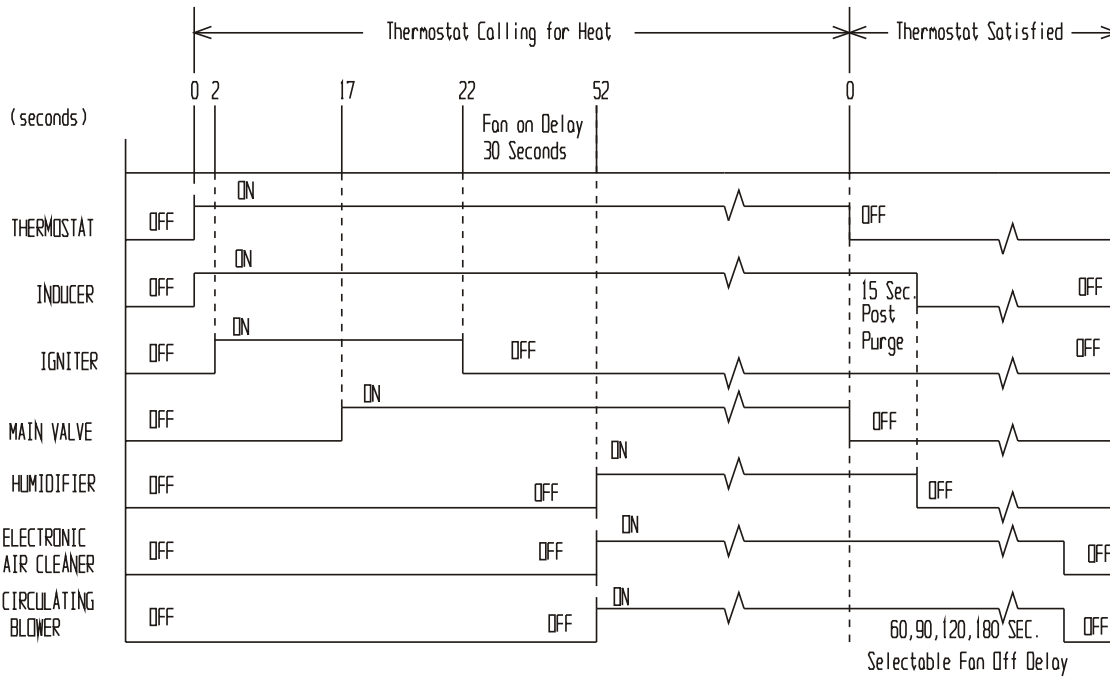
Thermostat Calling for Heat
Thermostat Satisfied

(seconds)
0 2 17 22 52 0

Fan on Delay
30 Seconds

THERMOSTAT OFF ON OFF

INDUCER OFF ON 15 Sec. Post Purge OFF

IGNITER OFF ON OFF OFF

MAIN VALVE OFF ON OFF

HUMIDIFIER OFF OFF ON OFF

ELECTRONIC AIR CLEANER OFF OFF ON OFF

CIRCULATING BLOWER OFF OFF ON OFF

60, 90, 120, 180 SEC.
Selectable Fan Off Delay